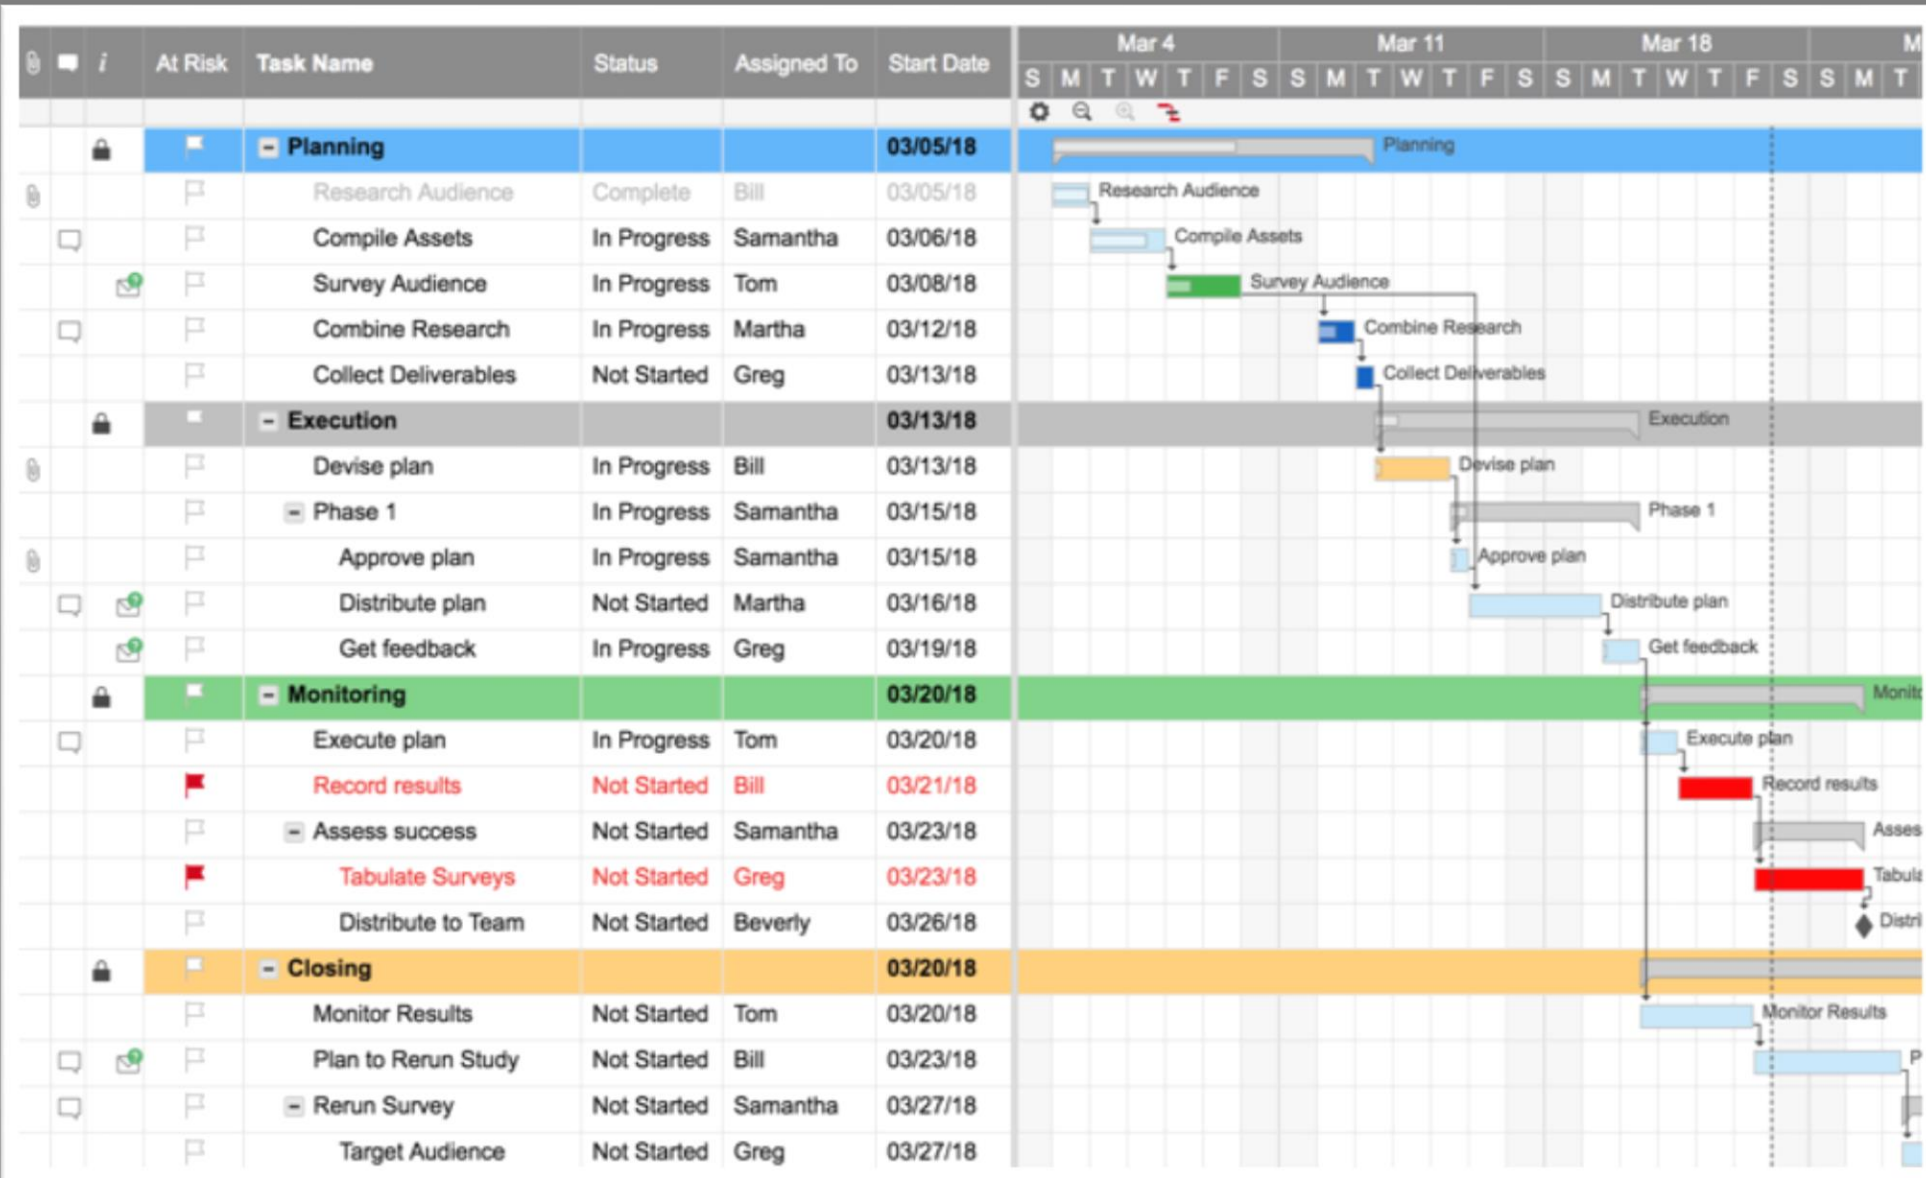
| | | i | At Risk | Task Name | Status | Assigned To | Start Date |
|---|---|---|---|---|---|---|---|
| | | | | − Planning | | | 03/05/18 |
| | | | | Research Audience | Complete | Bill | 03/05/18 |
| | | | | Compile Assets | In Progress | Samantha | 03/06/18 |
| | | | | Survey Audience | In Progress | Tom | 03/08/18 |
| | | | | Combine Research | In Progress | Martha | 03/12/18 |
| | | | | Collect Deliverables | Not Started | Greg | 03/13/18 |
| | | | | − Execution | | | 03/13/18 |
| | | | | Devise plan | In Progress | Bill | 03/13/18 |
| | | | | − Phase 1 | In Progress | Samantha | 03/15/18 |
| | | | | Approve plan | In Progress | Samantha | 03/15/18 |
| | | | | Distribute plan | Not Started | Martha | 03/16/18 |
| | | | | Get feedback | In Progress | Greg | 03/19/18 |
| | | | | − Monitoring | | | 03/20/18 |
| | | | | Execute plan | In Progress | Tom | 03/20/18 |
| | | | | Record results | Not Started | Bill | 03/21/18 |
| | | | | − Assess success | Not Started | Samantha | 03/23/18 |
| | | | | Tabulate Surveys | Not Started | Greg | 03/23/18 |
| | | | | Distribute to Team | Not Started | Beverly | 03/26/18 |
| | | | | − Closing | | | 03/20/18 |
| | | | | Monitor Results | Not Started | Tom | 03/20/18 |
| | | | | Plan to Rerun Study | Not Started | Bill | 03/23/18 |
| | | | | − Rerun Survey | Not Started | Samantha | 03/27/18 |
| | | | | Target Audience | Not Started | Greg | 03/27/18 |

Mar 4 Mar 11 Mar 18 M
S M T W T F S S M T W T F S S M T W T F S S M T

Planning
Research Audience
Compile Assets
Survey Audience
Combine Research
Collect Deliverables
Execution
Devise plan
Phase 1
Approve plan
Distribute plan
Get feedback
Monit
Execute plan
Record results
Asses
Tabula
Distri
Monitor Results
P